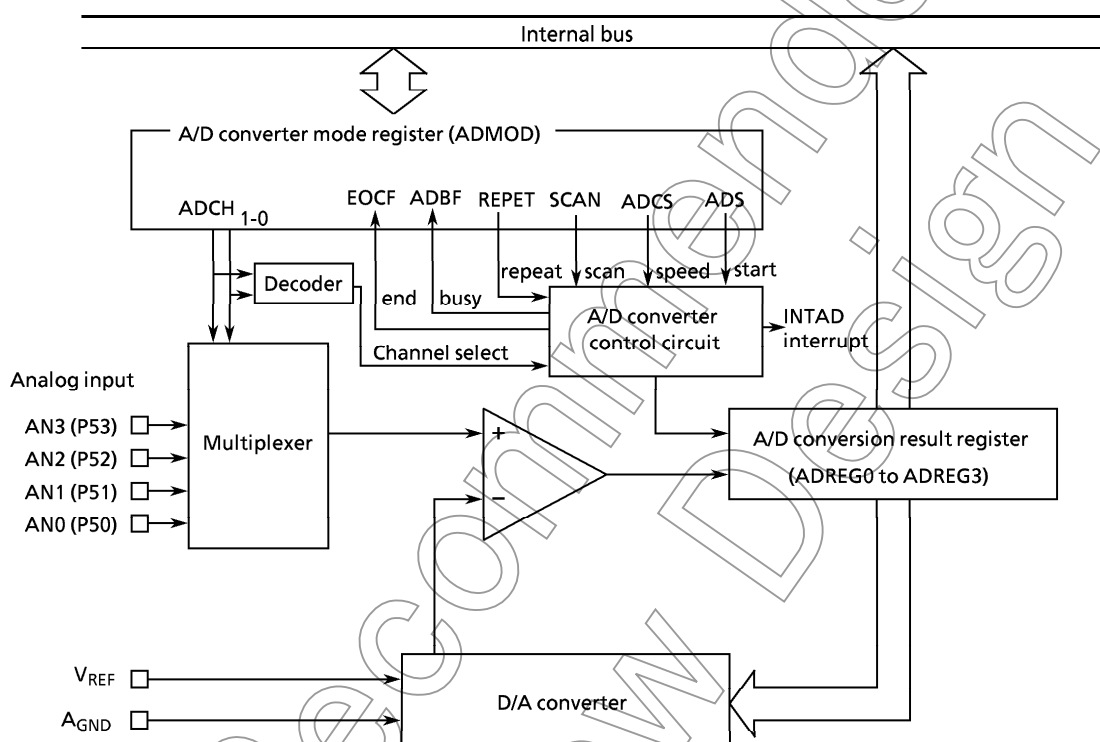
Internal bus

A/D converter mode register (ADMOD)

ADCH 1-0

EOCF ADBF REPET SCAN ADCS ADS

repeat scan speed start

Decoder

end busy

A/D converter control circuit

INTAD interrupt

Channel select

Analog input

AN3 (P53)
AN2 (P52)
AN1 (P51)
AN0 (P50)

Multiplexer

+
−

A/D conversion result register (ADREG0 to ADREG3)

$V_{REF}$
$A_{GND}$

D/A converter

Not Recommended for New Design